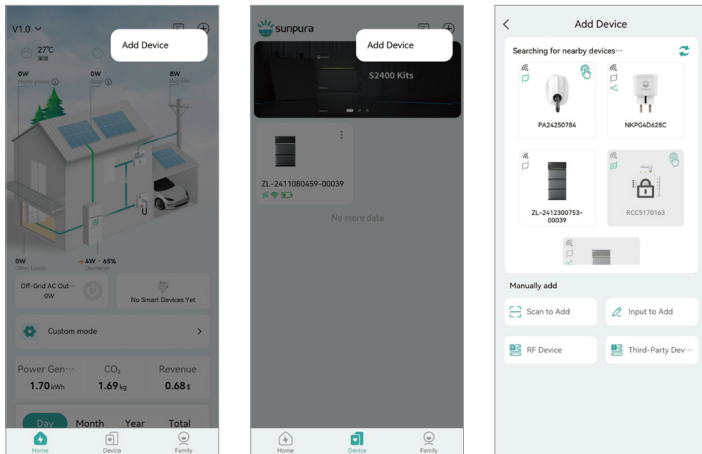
V1.0

27℃

Add Device

0W

0W

8W

0W

4W · 65%

Off-Grid AC Out
0W

No Smart Devices Yet

Custom mode

Power Gen···
1.70 kWh

$CO_2$
1.69 kg

Revenue
0.68 $

Day Month Year Total

Home Device Family

sunpura

Add Device

S2400 Kits

ZL-2411080459-00039

No more data

Home Device Family

Add Device

Searching for nearby devices···

PA24250784

NKPG4D628C

ZL-2412300753-00039

RCC5170163

Manually add

Scan to Add

Input to Add

RF Device

Third-Party Dev···